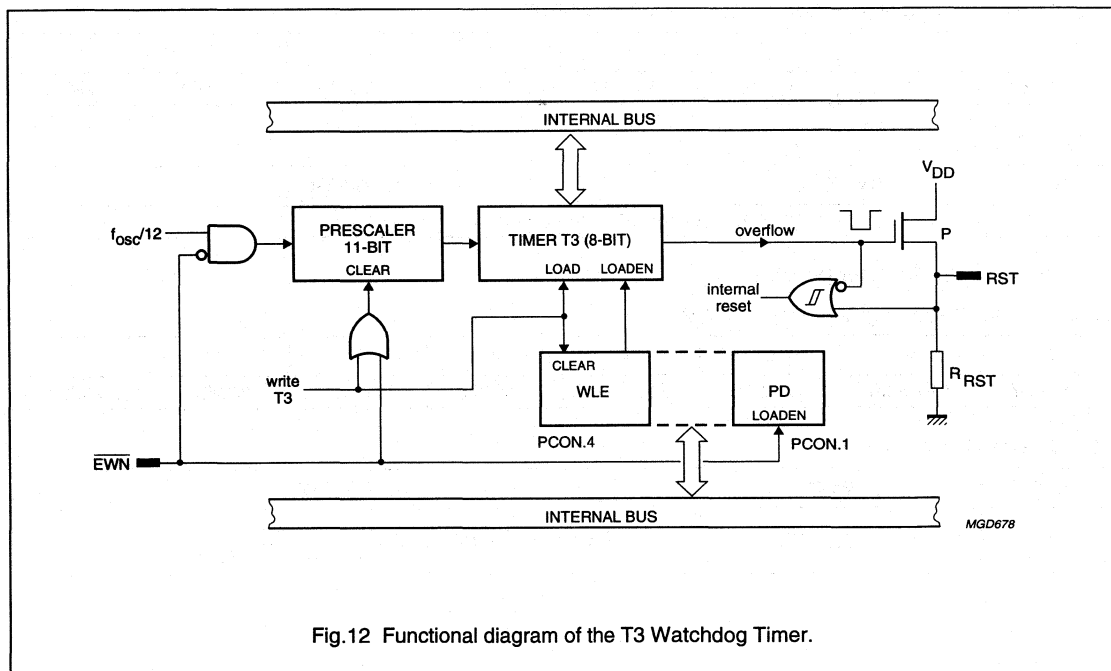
INTERNAL BUS

$V_{DD}$

$f_{osc}/12$

PRESCALER 11-BIT

CLEAR

TIMER T3 (8-BIT)

LOAD LOADEN

overflow

P

internal reset

RST

write T3

CLEAR

WLE

PD

LOADEN

$R_{RST}$

PCON.4

PCON.1

$\overline{EWN}$

INTERNAL BUS

MGD678

Fig.12 Functional diagram of the T3 Watchdog Timer.